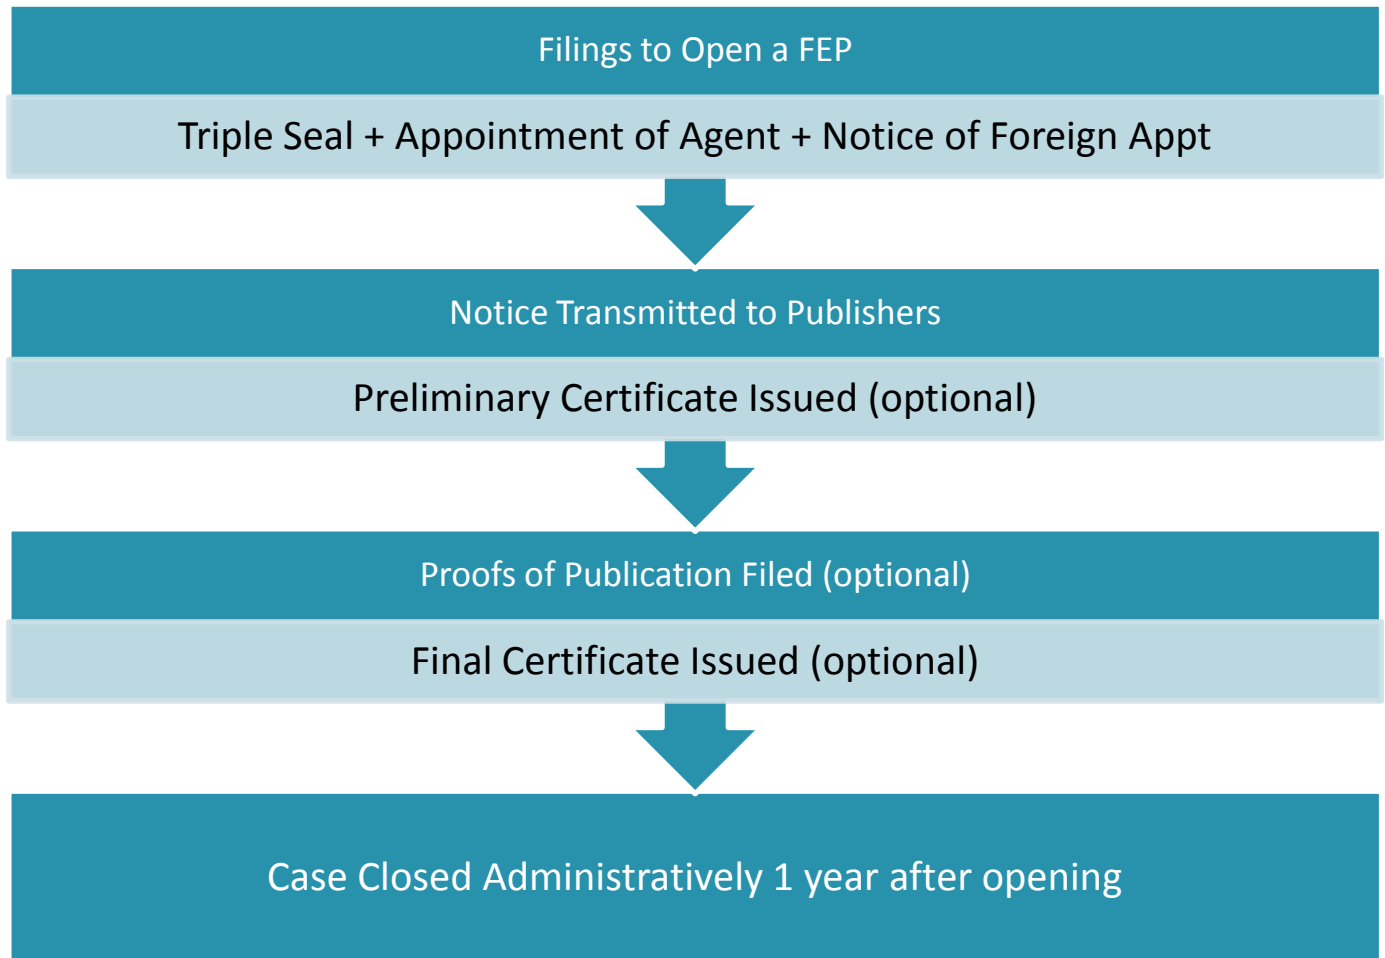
Filings to Open a FEP

Triple Seal + Appointment of Agent + Notice of Foreign Appt

Notice Transmitted to Publishers

Preliminary Certificate Issued (optional)

Proofs of Publication Filed (optional)

Final Certificate Issued (optional)

Case Closed Administratively 1 year after opening